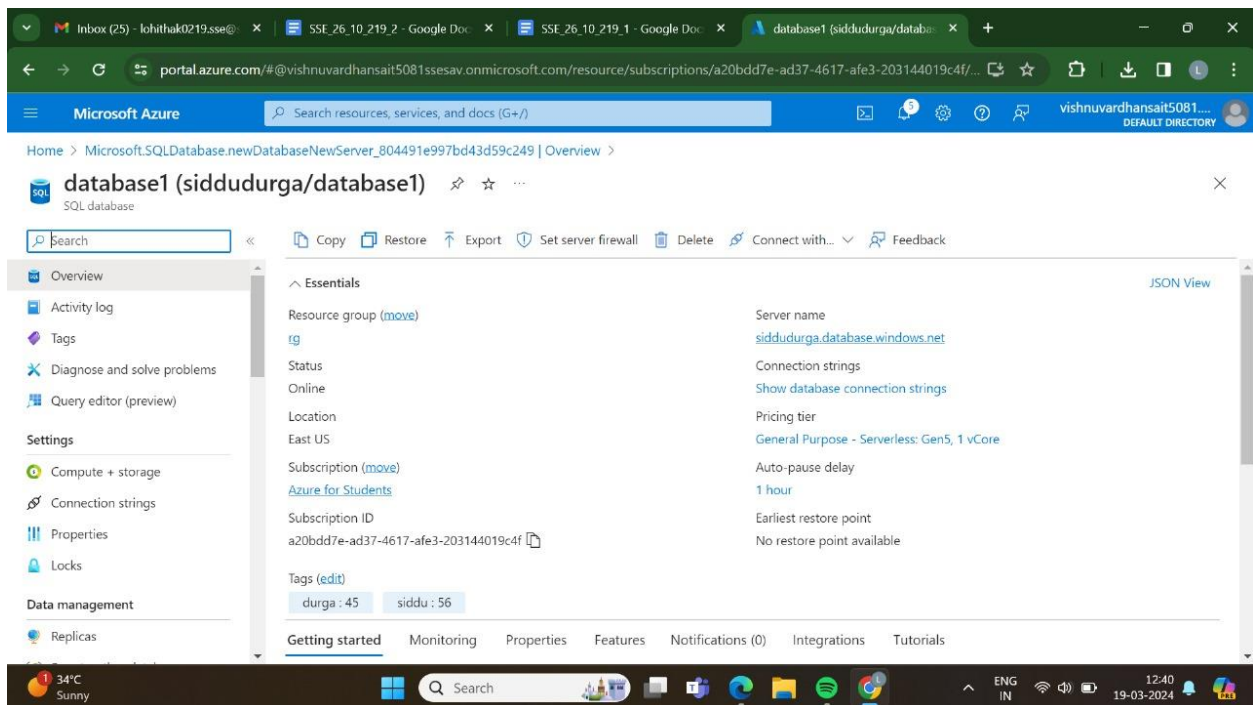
Inbox (25) - lohithak0219.sse@ × | SSE_26_10_219_2 - Google Doc × | SSE_26_10_219_1 - Google Doc × | database1 (siddudurga/databa × +

portal.azure.com/#@vishnuvardhansait5081ssesav.onmicrosoft.com/resource/subscriptions/a20bdd7e-ad37-4617-afe3-203144019c4f/...

Microsoft Azure
Search resources, services, and docs (G+/)
5
vishnuvardhansait5081....
DEFAULT DIRECTORY

Home > Microsoft.SQLDatabase.newDatabaseNewServer_804491e997bd43d59c249 | Overview >

database1 (siddudurga/database1) ···
SQL database

Search «

Copy Restore Export Set server firewall Delete Connect with... Feedback

Overview
Activity log
Tags
Diagnose and solve problems
Query editor (preview)
Settings
Compute + storage
Connection strings
Properties
Locks
Data management
Replicas

Essentials
JSON View

Resource group (move)
rg
Status
Online
Location
East US
Subscription (move)
Azure for Students
Subscription ID
a20bdd7e-ad37-4617-afe3-203144019c4f

Server name
siddudurga.database.windows.net
Connection strings
Show database connection strings
Pricing tier
General Purpose - Serverless: Gen5, 1 vCore
Auto-pause delay
1 hour
Earliest restore point
No restore point available

Tags (edit)
durga : 45
siddu : 56

Getting started Monitoring Properties Features Notifications (0) Integrations Tutorials

1 34°C
Sunny
Search
ENG
IN
12:40
19-03-2024